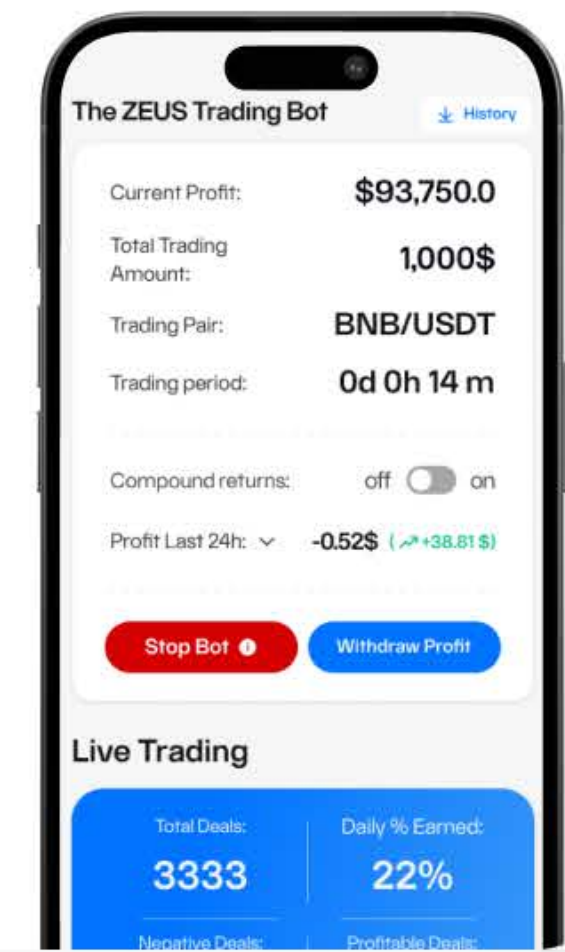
The ZEUS Trading Bot

History

Current Profit: $93,750.0

Total Trading Amount: 1,000$

Trading Pair: BNB/USDT

Trading period: 0d 0h 14 m

Compound returns: off on

Profit Last 24h: -0.52$ (+38.81 $)

Stop Bot

Withdraw Profit

Live Trading

Total Deals: 3333

Daily % Earned: 22%

Negative Deals:

Profitable Deals: